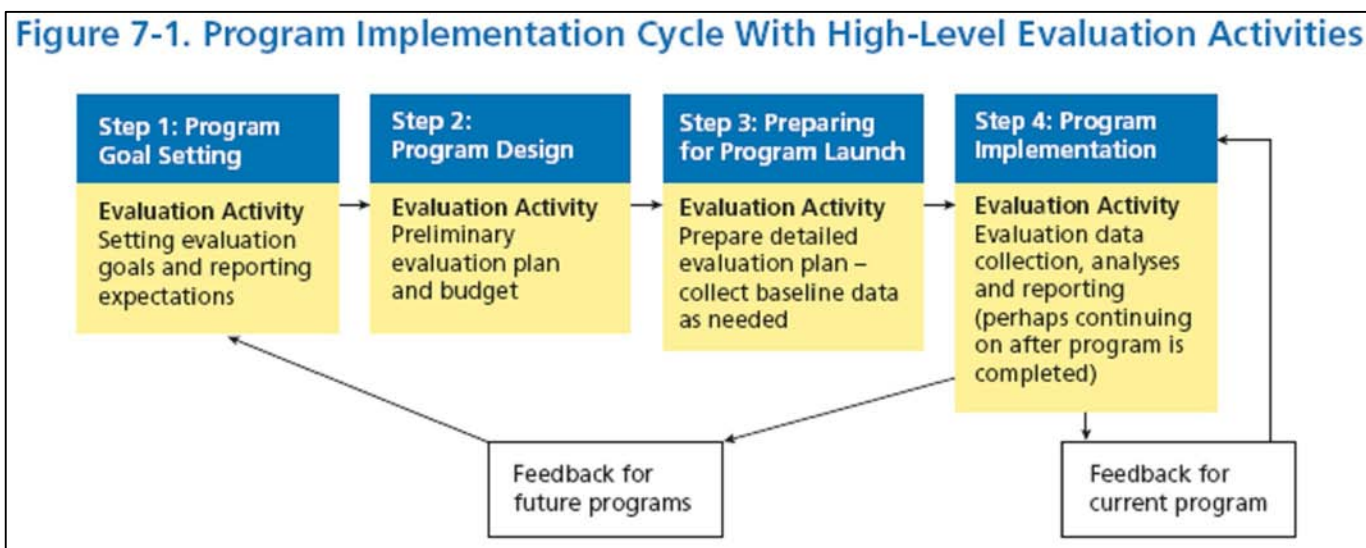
Figure 7-1. Program Implementation Cycle With High-Level Evaluation Activities

Step 1: Program Goal Setting

Evaluation Activity
Setting evaluation goals and reporting expectations

Step 2: Program Design

Evaluation Activity
Preliminary evaluation plan and budget

Step 3: Preparing for Program Launch

Evaluation Activity
Prepare detailed evaluation plan – collect baseline data as needed

Step 4: Program Implementation

Evaluation Activity
Evaluation data collection, analyses and reporting (perhaps continuing on after program is completed)

Feedback for future programs

Feedback for current program